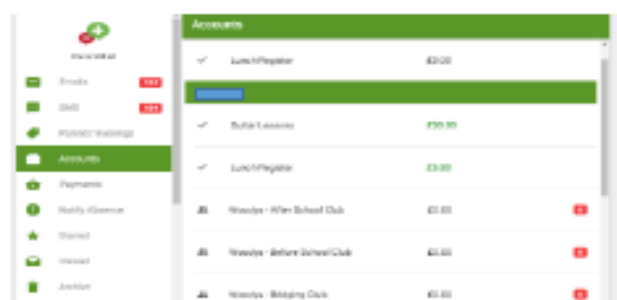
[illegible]

Emails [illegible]

SMS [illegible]

Parents' Evenings

Accounts

Payments

Notify Absence

Starred

Unread

Archive

Accounts

Lunch Register £0.00

Guitar Lessons £30.00

Lunch Register £0.00

Woodys - After School Club £0.00

Woodys - Before School Club £0.00

Woodys - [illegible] Club £0.00